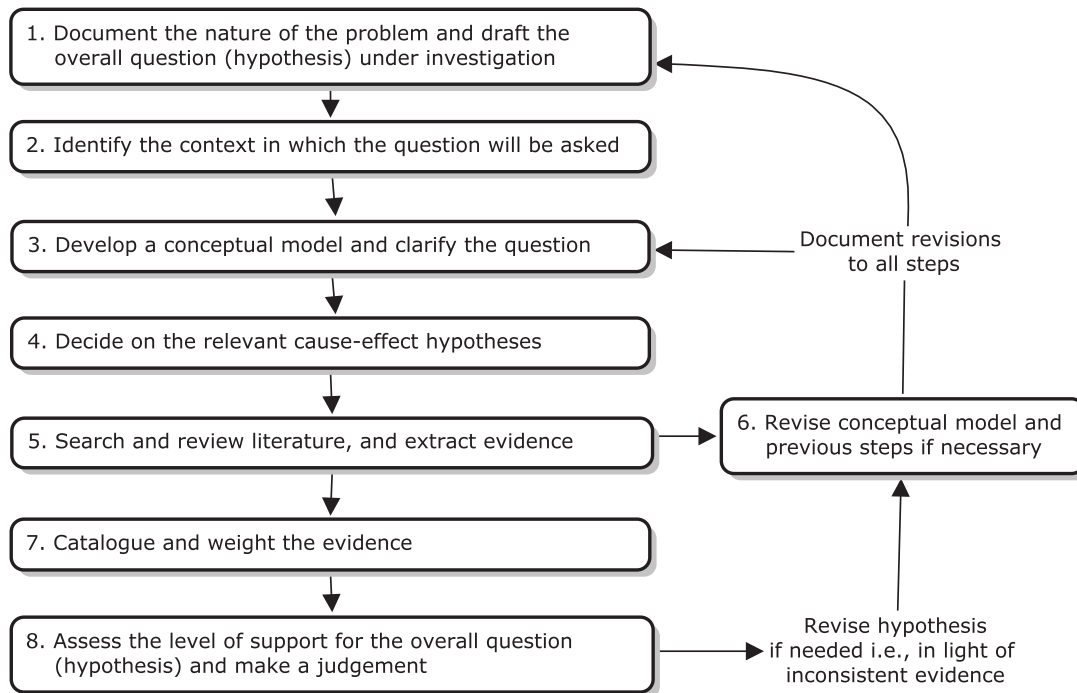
1. Document the nature of the problem and draft the overall question (hypothesis) under investigation

2. Identify the context in which the question will be asked

3. Develop a conceptual model and clarify the question

4. Decide on the relevant cause-effect hypotheses

5. Search and review literature, and extract evidence

7. Catalogue and weight the evidence

8. Assess the level of support for the overall question (hypothesis) and make a judgement

Document revisions to all steps

6. Revise conceptual model and previous steps if necessary

Revise hypothesis if needed i.e., in light of inconsistent evidence